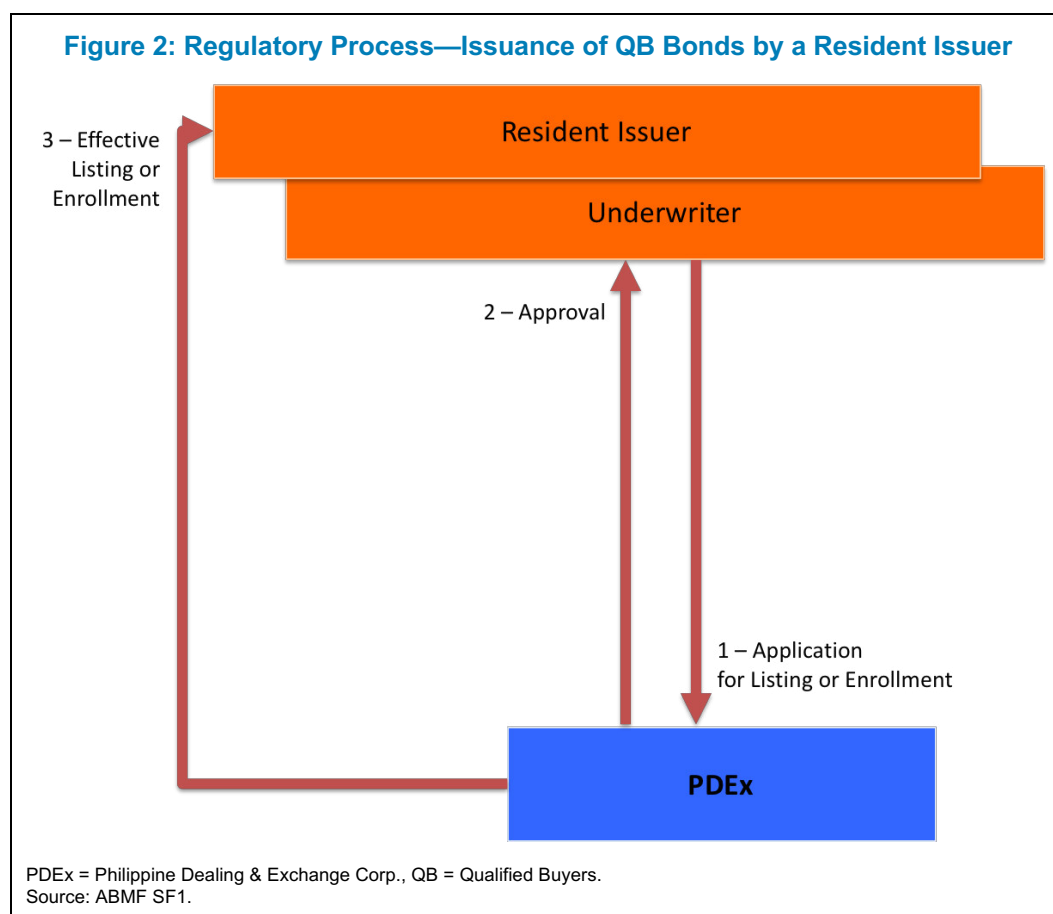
Figure 2: Regulatory Process—Issuance of QB Bonds by a Resident Issuer

Resident Issuer

Underwriter

3 – Effective Listing or Enrollment

2 – Approval

1 – Application for Listing or Enrollment

PDEx

PDEx = Philippine Dealing & Exchange Corp., QB = Qualified Buyers.
Source: ABMF SF1.